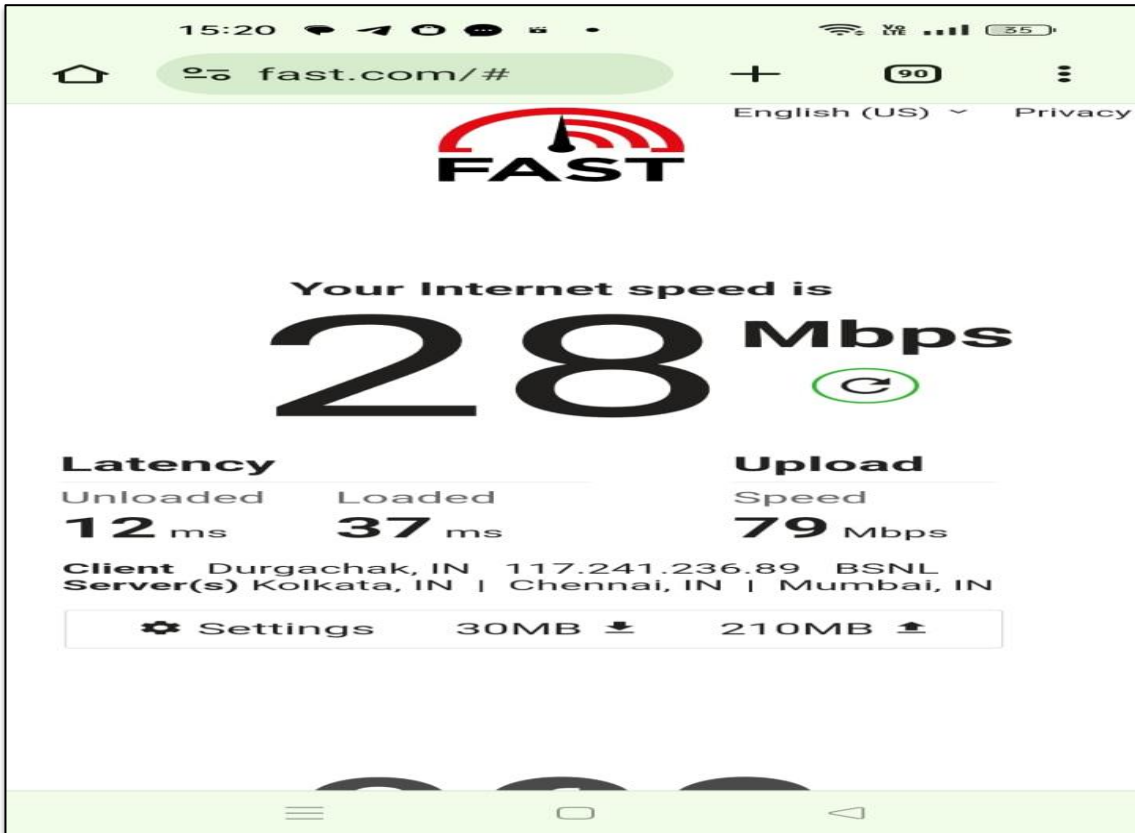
15:20

Vo LTE 35

fast.com/#

90

English (US)

Privacy

FAST

Your Internet speed is

28 Mbps

Latency

Unloaded

12 ms

Loaded

37 ms

Upload

Speed

79 Mbps

Client Durgachak, IN 117.241.236.89 BSNL
Server(s) Kolkata, IN | Chennai, IN | Mumbai, IN

Settings 30MB 210MB